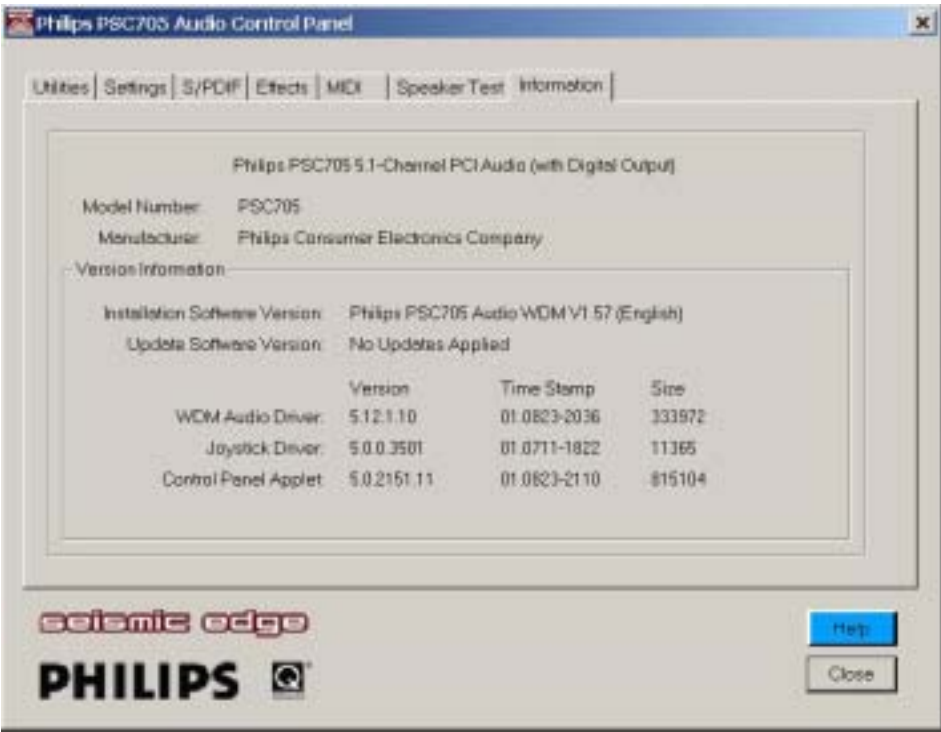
Philips PSC705 Audio Control Panel

×

Utilities | Settings | S/PDIF | Effects | MIDI | Speaker Test | Information

Philips PSC705 5.1-Channel PCI Audio (with Digital Output)

Model Number: PSC705
Manufacturer: Philips Consumer Electronics Company

Version Information

Installation Software Version: Philips PSC705 Audio WDM V1.57 (English)
Update Software Version: No Updates Applied

| | Version | Time Stamp | Size |
|---|---|---|---|
| WDM Audio Driver: | 5.12.1.10 | 01.0823-2036 | 333972 |
| Joystick Driver: | 5.0.0.3501 | 01.0711-1822 | 11365 |
| Control Panel Applet: | 5.0.2151.11 | 01.0823-2110 | 815104 |

seismic edge

PHILIPS

Help

Close